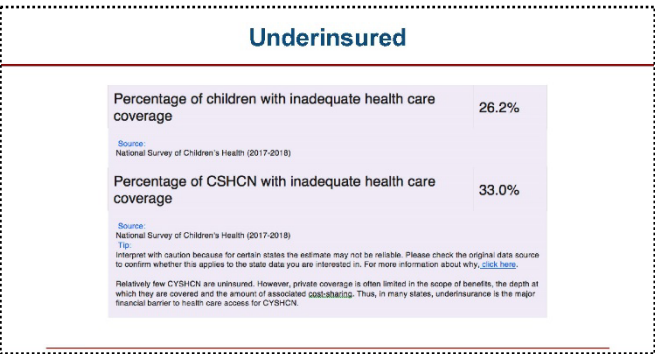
Underinsured

Percentage of children with inadequate health care coverage 26.2%

Source:
National Survey of Children's Health (2017-2018)

Percentage of CSHCN with inadequate health care coverage 33.0%

Source:
National Survey of Children's Health (2017-2018)
Tip:
Interpret with caution because for certain states the estimate may not be reliable. Please check the original data source to confirm whether this applies to the state data you are interested in. For more information about why, click here.

Relatively few CYSHCN are uninsured. However, private coverage is often limited in the scope of benefits, the depth at which they are covered and the amount of associated cost-sharing. Thus, in many states, underinsurance is the major financial barrier to health care access for CYSHCN.